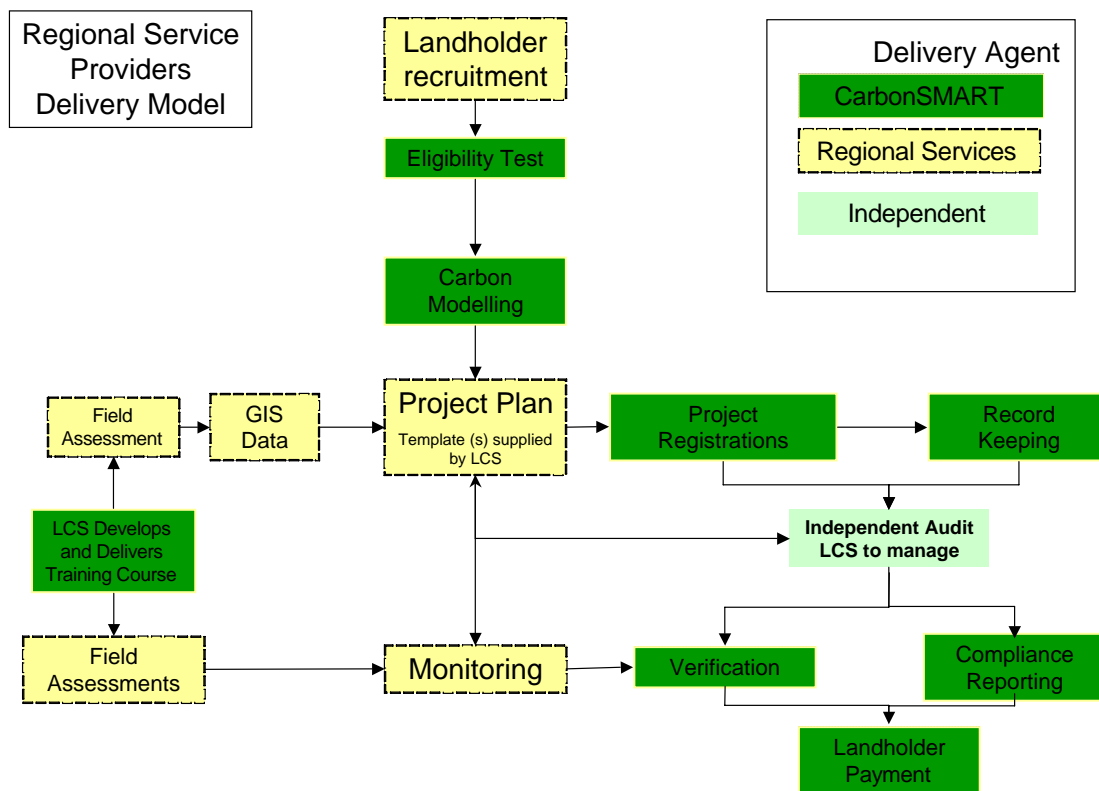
Regional Service Providers Delivery Model

Landholder recruitment

Delivery Agent

CarbonSMART

Regional Services

Independent

Eligibility Test

Carbon Modelling

Field Assessment

GIS Data

Project Plan

Template (s) supplied by LCS

Project Registrations

Record Keeping

LCS Develops and Delivers Training Course

Independent Audit LCS to manage

Field Assessments

Monitoring

Verification

Compliance Reporting

Landholder Payment